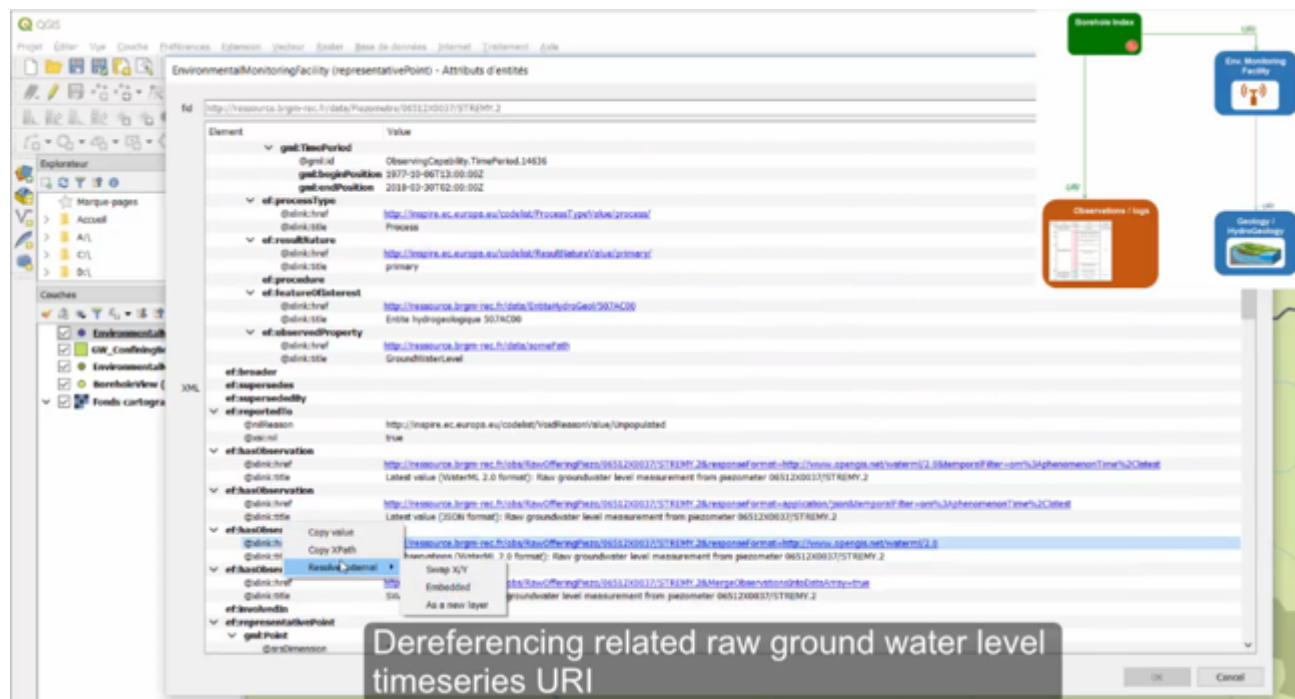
QGIS

Projet Éditer Vue Couche Préférences Extension Vecteur Raster Base de données Internet Traitement Aide

EnvironmentalMonitoringFacility (representativePoint) - Attributs d'entités

fid http://ressource.brgm-rec.fr/data/Piezometre/06512X0037/STREMY.2

Explorateur

Marque-pages
Accueil
A:\
C:\
D:\

Couches

EnvironmentalM
GW_ConfiningBe
EnvironmentalM
BoreholeView (
Fonds cartogra

XML

| Element | Value |
|---|---|
| gml:TimePeriod | |
| @gml:id | ObservingCapability.TimePeriod.14636 |
| gml:beginPosition | 1977-10-06T13:00:00Z |
| gml:endPosition | 2019-03-30T02:00:00Z |
| ef:processType | |
| @xlink:href | http://inspire.ec.europa.eu/codelist/ProcessTypeValue/process/ |
| @xlink:title | Process |
| ef:resultNature | |
| @xlink:href | http://inspire.ec.europa.eu/codelist/ResultNatureValue/primary/ |
| @xlink:title | primary |
| ef:procedure | |
| ef:featureOfInterest | |
| @xlink:href | http://ressource.brgm-rec.fr/data/EntiteHydroGeol/507AC00 |
| @xlink:title | Entite hydrogeologique 507AC00 |
| ef:observedProperty | |
| @xlink:href | http://ressource.brgm-rec.fr/data/somePath |
| @xlink:title | GroundWaterLevel |
| ef:broader | |
| ef:supersedes | |
| ef:supersededBy | |
| ef:reportedTo | |
| @nilReason | http://inspire.ec.europa.eu/codelist/VoidReasonValue/Unpopulated |
| @xsi:nil | true |
| ef:hasObservation | |
| @xlink:href | http://ressource.brgm-rec.fr/obs/RawOfferingPiezo/06512X0037/STREMY.2&responseFormat=http://www.opengis.net/waterml/2.0&temporalFilter=om%3AphenomenonTime%2Clatest |
| @xlink:title | Latest value (WaterML 2.0 format): Raw groundwater level measurement from piezometer 06512X0037/STREMY.2 |
| ef:hasObservation | |
| @xlink:href | http://ressource.brgm-rec.fr/obs/RawOfferingPiezo/06512X0037/STREMY.2&responseFormat=application/json&temporalFilter=om%3AphenomenonTime%2Clatest |
| @xlink:title | Latest value (JSON format): Raw groundwater level measurement from piezometer 06512X0037/STREMY.2 |
| ef:hasObser | |
| @xlink:h | http://ressource.brgm-rec.fr/obs/RawOfferingPiezo/06512X0037/STREMY.2&responseFormat=http://www.opengis.net/waterml/2.0 |
| @xlink:ti | observations (WaterML 2.0 format): Raw groundwater level measurement from piezometer 06512X0037/STREMY.2 |
| ef:hasObser | |
| @xlink:href | http://ressource.brgm-rec.fr/obs/RawOfferingPiezo/06512X0037/STREMY.2&MergeObservationsIntoDataArray=true |
| @xlink:title | groundwater level measurement from piezometer 06512X0037/STREMY.2 |
| ef:involvedIn | |
| ef:representativePoint | |
| gml:Point | |
| @srsDimension | |

Copy value
Copy XPath
Resolve external
Swap X/Y
Embedded
As a new layer

Borehole Index
Env. Monitoring Facility
Observations / logs
Geology / HydroGeology

Dereferencing related raw ground water level timeseries URI

OK
Cancel